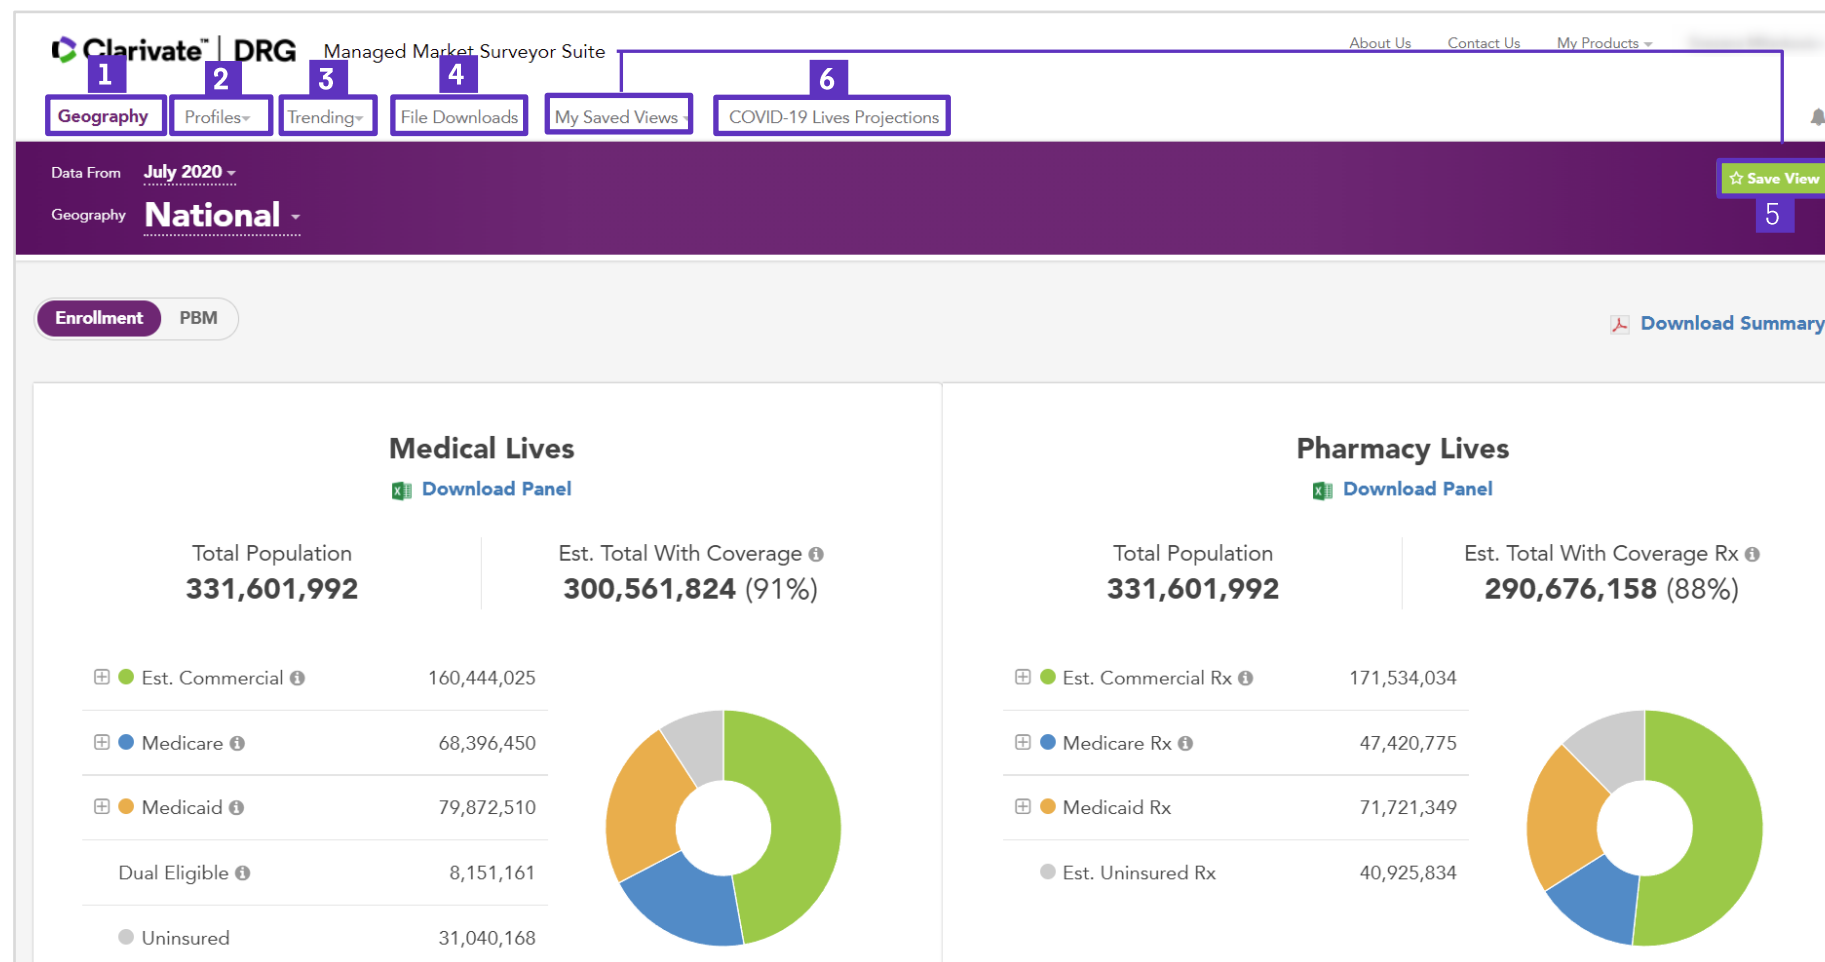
Clarivate™ | DRG Managed Market Surveyor Suite

About Us Contact Us My Products

1 2 3 4 6

Geography Profiles Trending File Downloads My Saved Views COVID-19 Lives Projections

Data From July 2020

Geography National

Save View

5

Enrollment PBM

Download Summary

Medical Lives

Download Panel

Total Population
331,601,992

Est. Total With Coverage
300,561,824 (91%)

| | |
|---|---|
| Est. Commercial | 160,444,025 |
| Medicare | 68,396,450 |
| Medicaid | 79,872,510 |
| Dual Eligible | 8,151,161 |
| Uninsured | 31,040,168 |

Pharmacy Lives

Download Panel

Total Population
331,601,992

Est. Total With Coverage Rx
290,676,158 (88%)

| | |
|---|---|
| Est. Commercial Rx | 171,534,034 |
| Medicare Rx | 47,420,775 |
| Medicaid Rx | 71,721,349 |
| Est. Uninsured Rx | 40,925,834 |